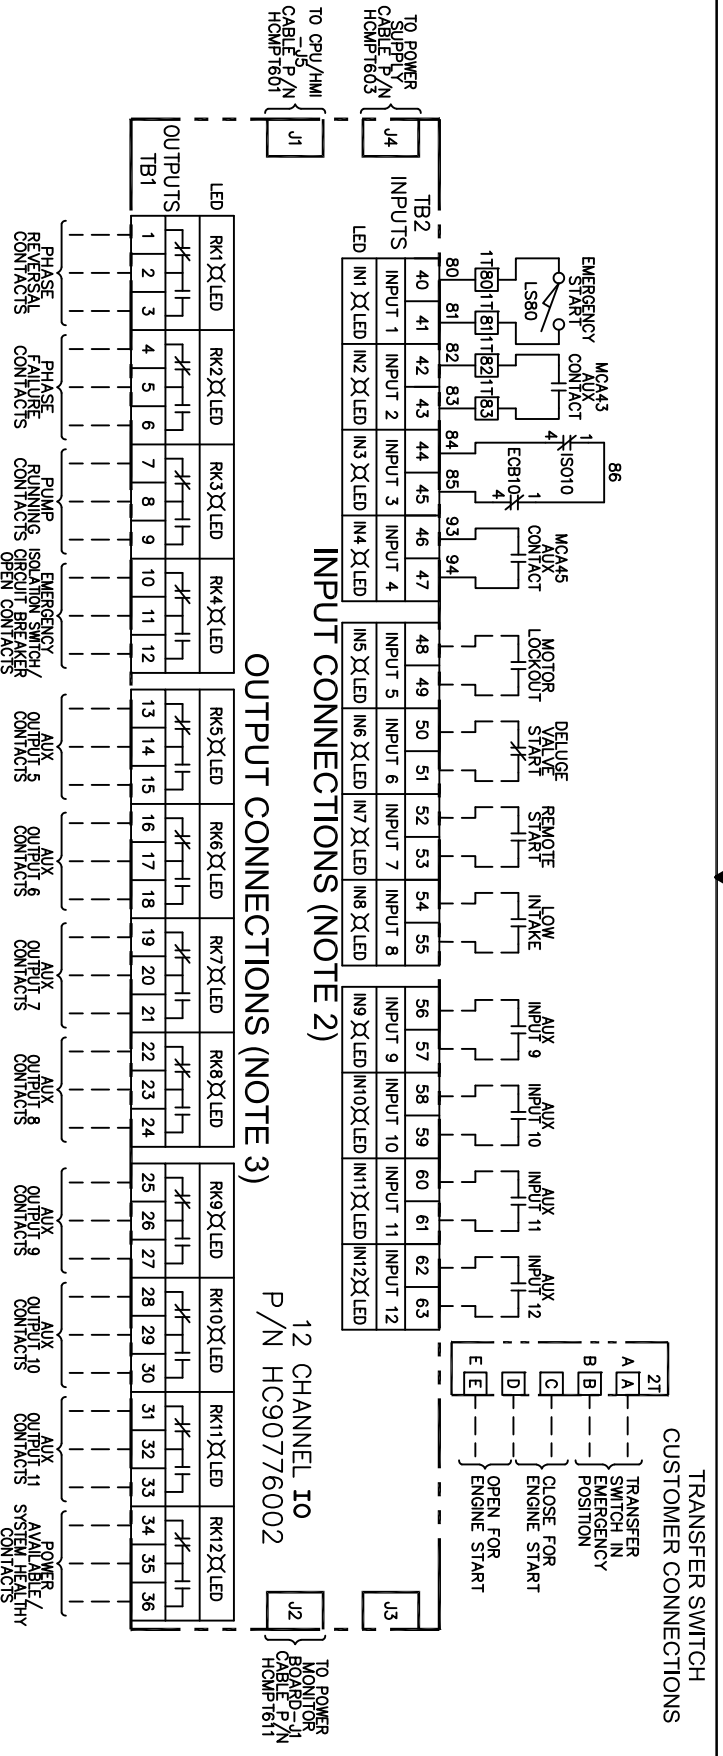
TRANSFER SWITCH
CUSTOMER CONNECTIONS

TO POWER SUPPLY CABLE P/N HCMPT603
TO CPU/HMI J5 CABLE P/N HCMPT601
J4
J1
J3
J2
TO POWER MONITOR BOARD J1 CABLE P/N HCMPT611

TB2
INPUTS

EMERGENCY START
LS80
1T 80 1T 81 1T 82 1T 83
MCA43 AUX CONTACT
86
1 4 IS010
ECB10 4 1
MCA45 AUX CONTACT
MOTOR LOCKOUT
DELUGE VALVE START
REMOTE START
LOW INTAKE
AUX INPUT 9
AUX INPUT 10
AUX INPUT 11
AUX INPUT 12

2T
A A
B B
C
D
E E

TRANSFER SWITCH IN EMERGENCY POSITION
CLOSE FOR ENGINE START
OPEN FOR ENGINE START

| 80 | 81 | 82 | 83 | 84 | 85 | 93 | 94 |
|---|---|---|---|---|---|---|---|
| 40 | 41 | 42 | 43 | 44 | 45 | 46 | 47 |
| INPUT 1 | | INPUT 2 | | INPUT 3 | | INPUT 4 | |
| IN1 LED | | IN2 LED | | IN3 LED | | IN4 LED | |

| 48 | 49 | 50 | 51 | 52 | 53 | 54 | 55 |
|---|---|---|---|---|---|---|---|
| INPUT 5 | | INPUT 6 | | INPUT 7 | | INPUT 8 | |
| IN5 LED | | IN6 LED | | IN7 LED | | IN8 LED | |

| 56 | 57 | 58 | 59 | 60 | 61 | 62 | 63 |
|---|---|---|---|---|---|---|---|
| INPUT 9 | | INPUT 10 | | INPUT 11 | | INPUT 12 | |
| IN9 LED | | IN10 LED | | IN11 LED | | IN12 LED | |

LED

INPUT CONNECTIONS (NOTE 2)

OUTPUT CONNECTIONS (NOTE 3)

12 CHANNEL IO
P/N HC9077602

LED
OUTPUTS
TB1

| RK1 LED | RK2 LED | RK3 LED | RK4 LED | RK5 LED | RK6 LED | RK7 LED | RK8 LED | RK9 LED | RK10 LED | RK11 LED | RK12 LED |
|---|---|---|---|---|---|---|---|---|---|---|---|
| 1 2 3 | 4 5 6 | 7 8 9 | 10 11 12 | 13 14 15 | 16 17 18 | 19 20 21 | 22 23 24 | 25 26 27 | 28 29 30 | 31 32 33 | 34 35 36 |

PHASE REVERSAL CONTACTS
PHASE FAILURE CONTACTS
PUMP RUNNING CONTACTS
EMERGENCY ISOLATION SWITCH/ CIRCUIT BREAKER OPEN CONTACTS
AUX OUTPUT 5 CONTACTS
AUX OUTPUT 6 CONTACTS
AUX OUTPUT 7 CONTACTS
AUX OUTPUT 8 CONTACTS
AUX OUTPUT 9 CONTACTS
AUX OUTPUT 10 CONTACTS
AUX OUTPUT 11 CONTACTS
POWER AVAILABLE/ SYSTEM HEALTHY CONTACTS